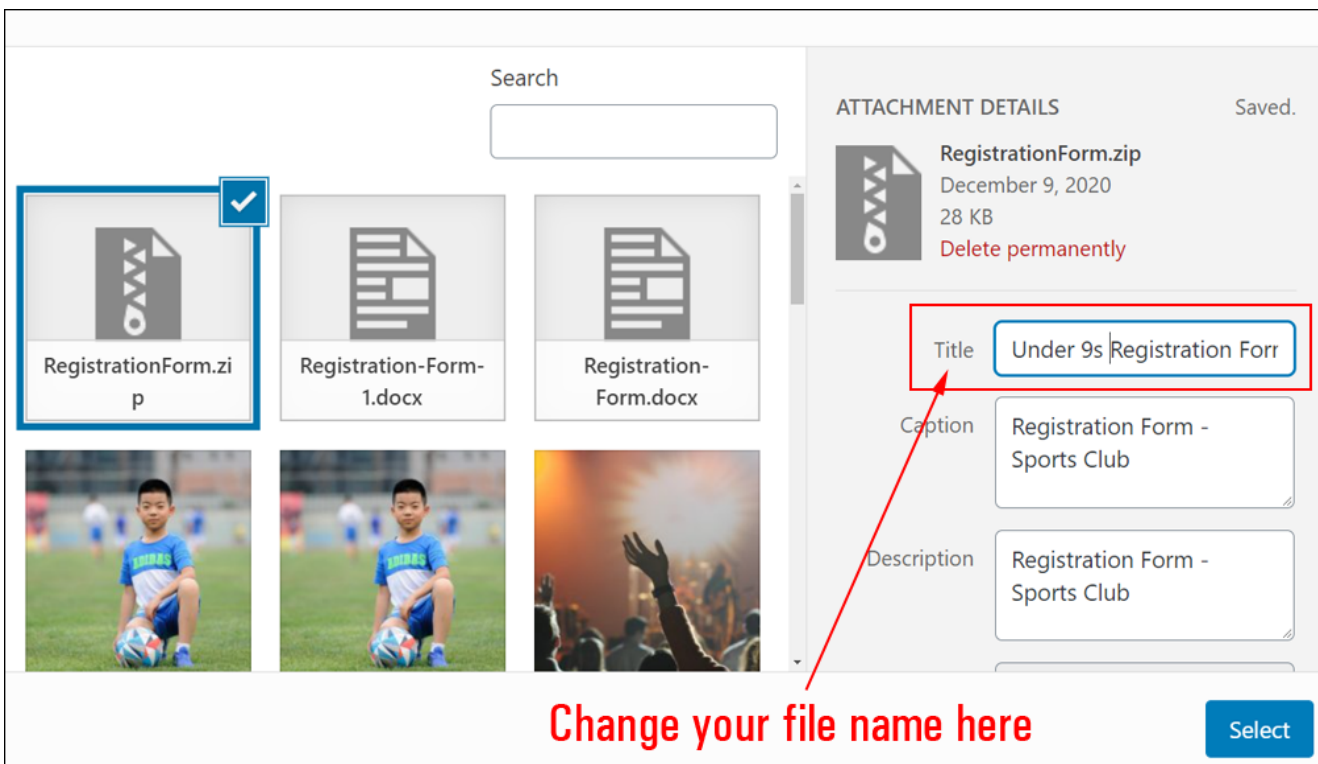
Search

RegistrationForm.zip

Registration-Form-1.docx

Registration-Form.docx

ATTACHMENT DETAILS

Saved.

RegistrationForm.zip

December 9, 2020

28 KB

Delete permanently

Title

Under 9s Registration Forr

Caption

Registration Form - Sports Club

Description

Registration Form - Sports Club

Change your file name here

Select